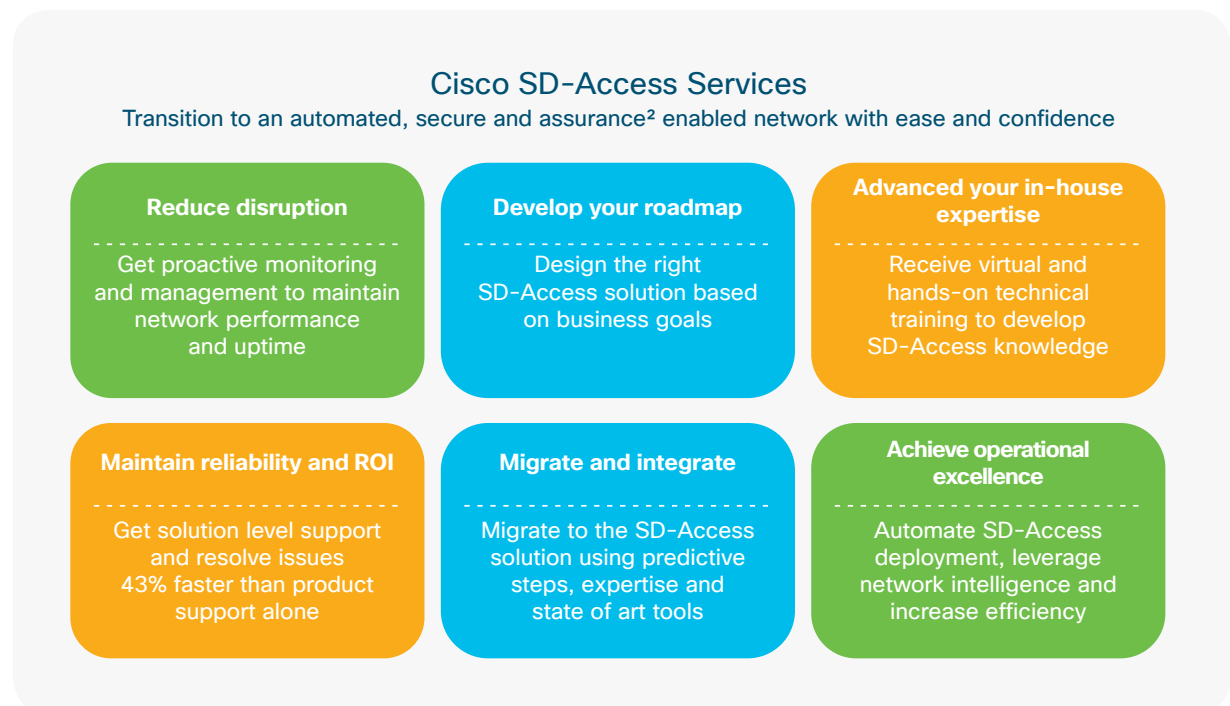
Cisco SD-Access Services

Transition to an automated, secure and assurance² enabled network with ease and confidence

Reduce disruption

Get proactive monitoring and management to maintain network performance and uptime

Develop your roadmap

Design the right SD-Access solution based on business goals

Advanced your in-house expertise

Receive virtual and hands-on technical training to develop SD-Access knowledge

Maintain reliability and ROI

Get solution level support and resolve issues 43% faster than product support alone

Migrate and integrate

Migrate to the SD-Access solution using predictive steps, expertise and state of art tools

Achieve operational excellence

Automate SD-Access deployment, leverage network intelligence and increase efficiency